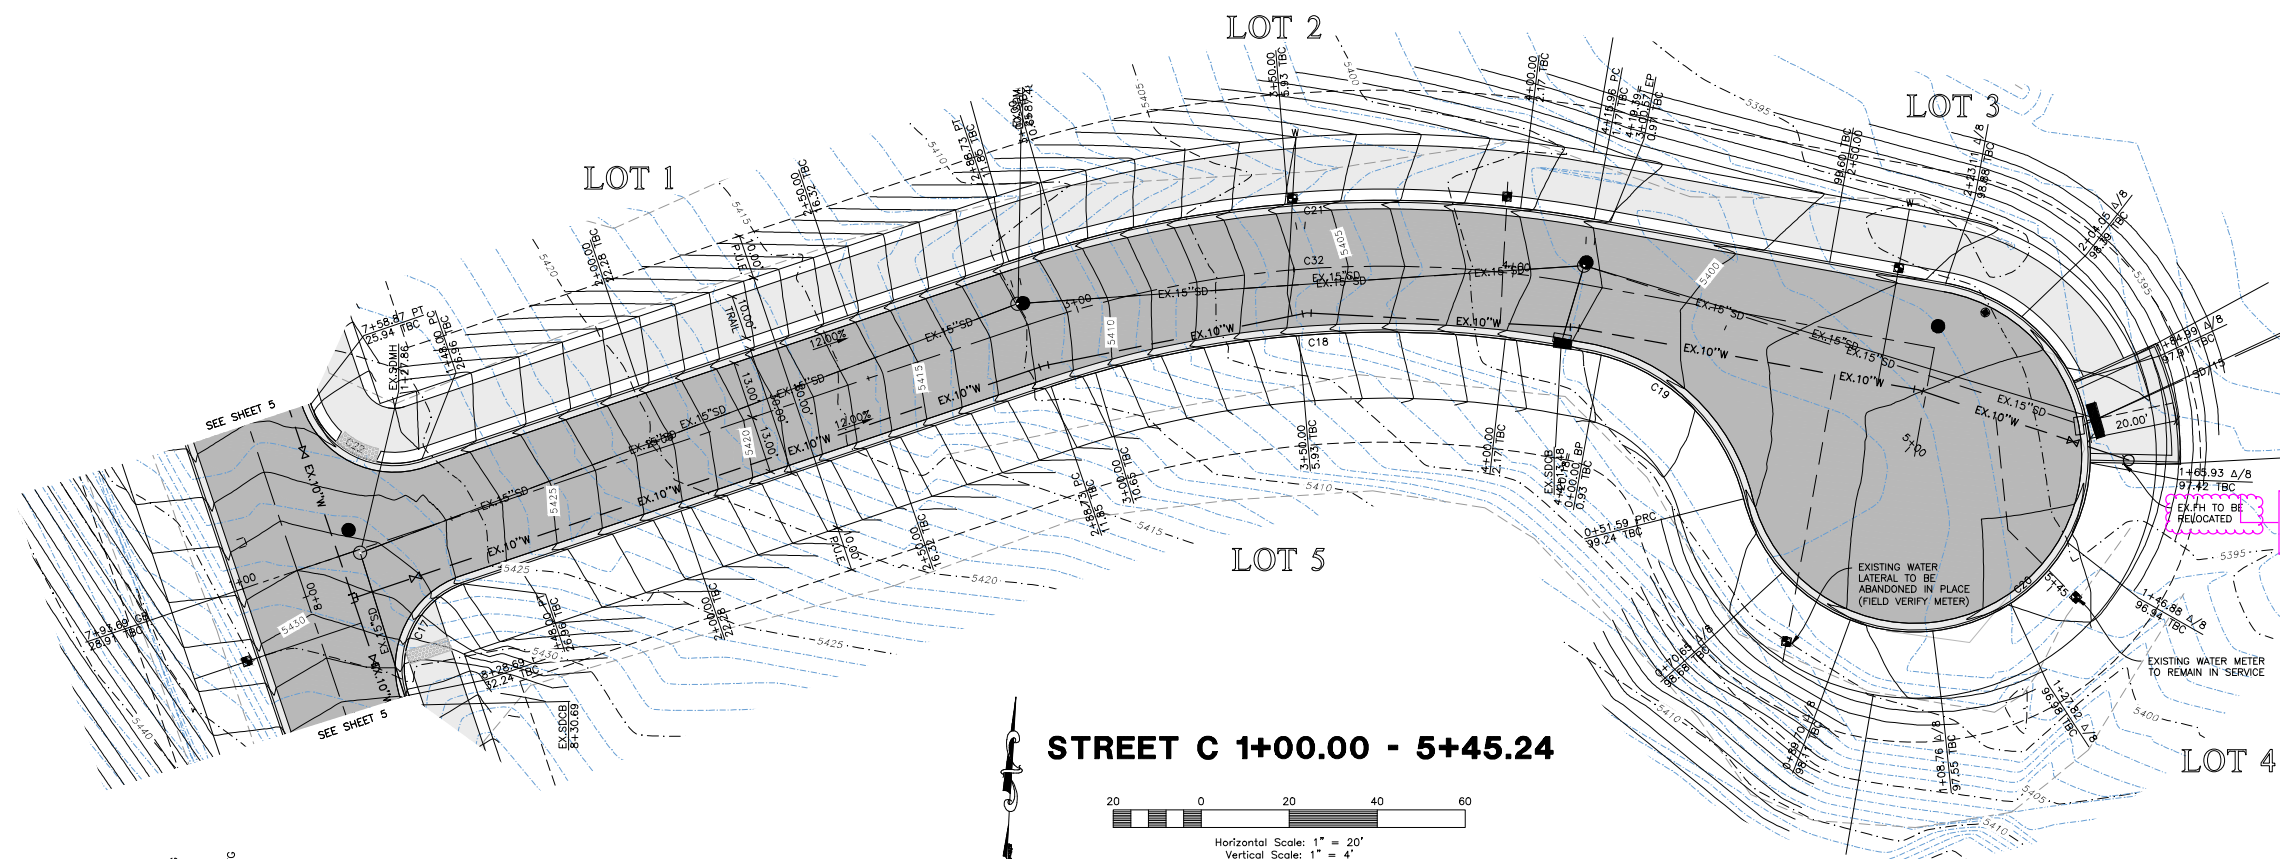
LOT 1

LOT 2

LOT 3

LOT 4

LOT 5

SEE SHEET 5

SEE SHEET 5

STREET C 1+00.00 - 5+45.24

7+58.87 PT
25.94 TBC

EX.SDMH
1+27.86

1+48.00 PC
25.96 TBC

2+00.00
22.28 TBC

2+50.00
16.32 TBC

2+86.73 PT
11.86 TBC

3+50.00
5.93 TBC

4+00.00
2.17 TBC

4+15.96 PC
1.17 TBC

4+19.19 EP
0.91 TBC

99.60 TBC
2+50.00

2+23.11 Δ/8
98.88 TBC

2+04.05 Δ/8
98.39 TBC

1+84.99 Δ/8
97.91 TBC

1+65.93 Δ/8
97.42 TBC

EX.FH TO BE RELOCATED

1+46.88 Δ/8
96.94 TBC

EXISTING WATER METER TO REMAIN IN SERVICE

1+27.82 Δ/8
96.98 TBC

1+08.76 Δ/8
97.55 TBC

0+89.70 Δ/8
98.07 TBC

0+70.64 Δ/8
98.58 TBC

0+51.59 PRC
99.24 TBC

EX.SDCB
4+20.48

0+00.00 BP
0.93 TBC

4+00.00
2.17 TBC

3+50.00
5.93 TBC

3+00.00
10.65 TBC

2+88.73 PC
11.85 TBC

2+50.00
16.32 TBC

2+00.00
22.28 TBC

1+48.00 PT
26.96 TBC

8+28.69
42.24 TBC

EX.SDCB
8+30.69

7+93.69 CB
28.91 TBC

EXISTING WATER LATERAL TO BE ABANDONED IN PLACE (FIELD VERIFY METER)

EX.10"W

EX.15"SD

12.00%

13.00'

10.00'

P.U.E.

TRAIL

C21

C32

C18

C19

C20

C17

C22

20.00'

3+00

4+00

5+00

5+45

1+00

2+00

5395

5400

5405

5410

5415

5420

5425

5430

5440

20 0 20 40 60

Horizontal Scale: 1" = 20'
Vertical Scale: 1" = 4'